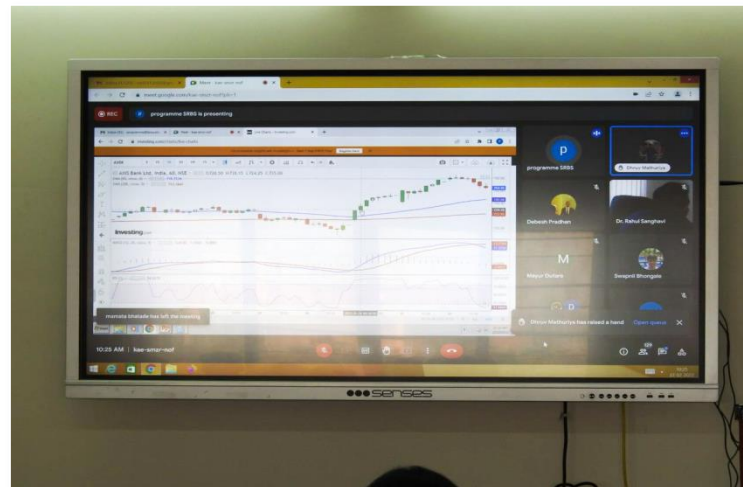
Meet - kae-amsr-xof

meet.google.com/kae-amsr-xof

REC

programme SRBG is presenting

Investing.com

programme SRBG

Dhruv Mathuriya

Debesh Pradhan

Dr. Rahul Sanghavi

M

Mayur Dulara

Swapnil Bhongale

mamata bhalade has left the meeting

Dhruv Mathuriya has raised a hand

Open queue

10:25 AM | kae-amsr-xof

senses